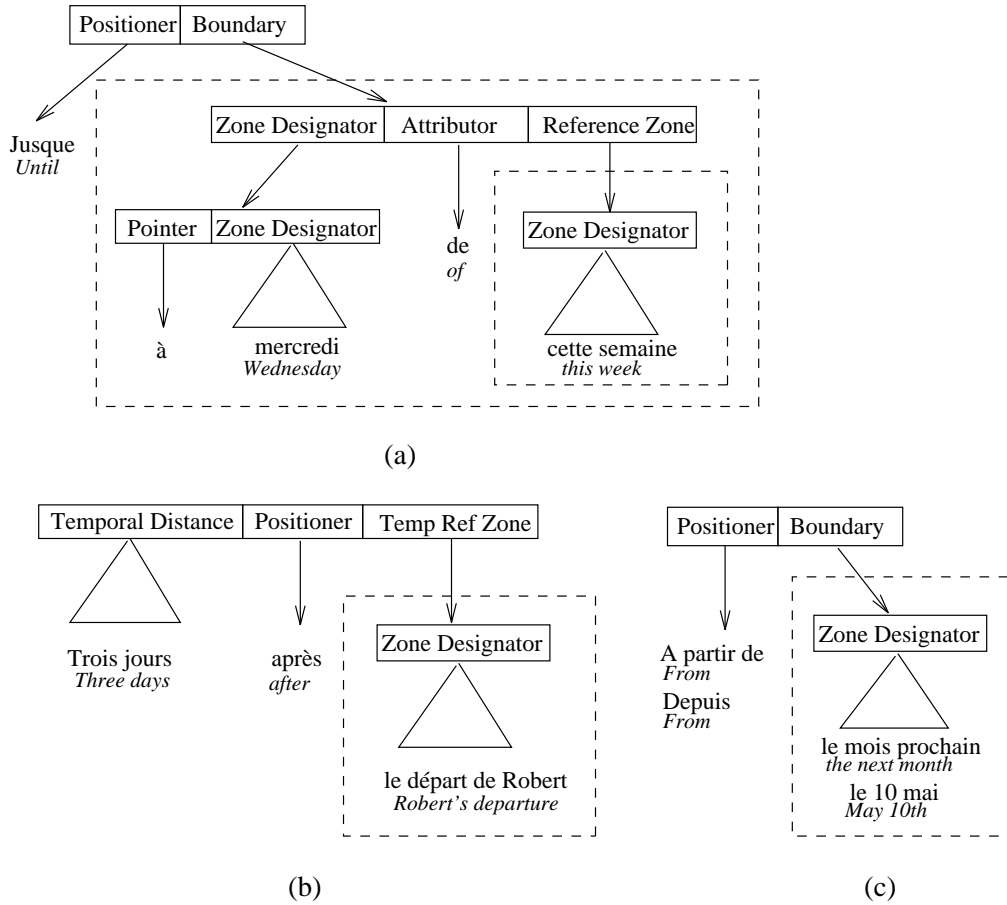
Positioner Boundary

Jusque
*Until*

Zone Designator Attributor Reference Zone

Pointer Zone Designator

à

mercredi
*Wednesday*

de
*of*

Zone Designator

cette semaine
*this week*

(a)

Temporal Distance Positioner Temp Ref Zone

Trois jours
*Three days*

après
*after*

Zone Designator

le départ de Robert
*Robert's departure*

(b)

Positioner Boundary

A partir de
*From*

Depuis
*From*

Zone Designator

le mois prochain
*the next month*

le 10 mai
*May 10th*

(c)